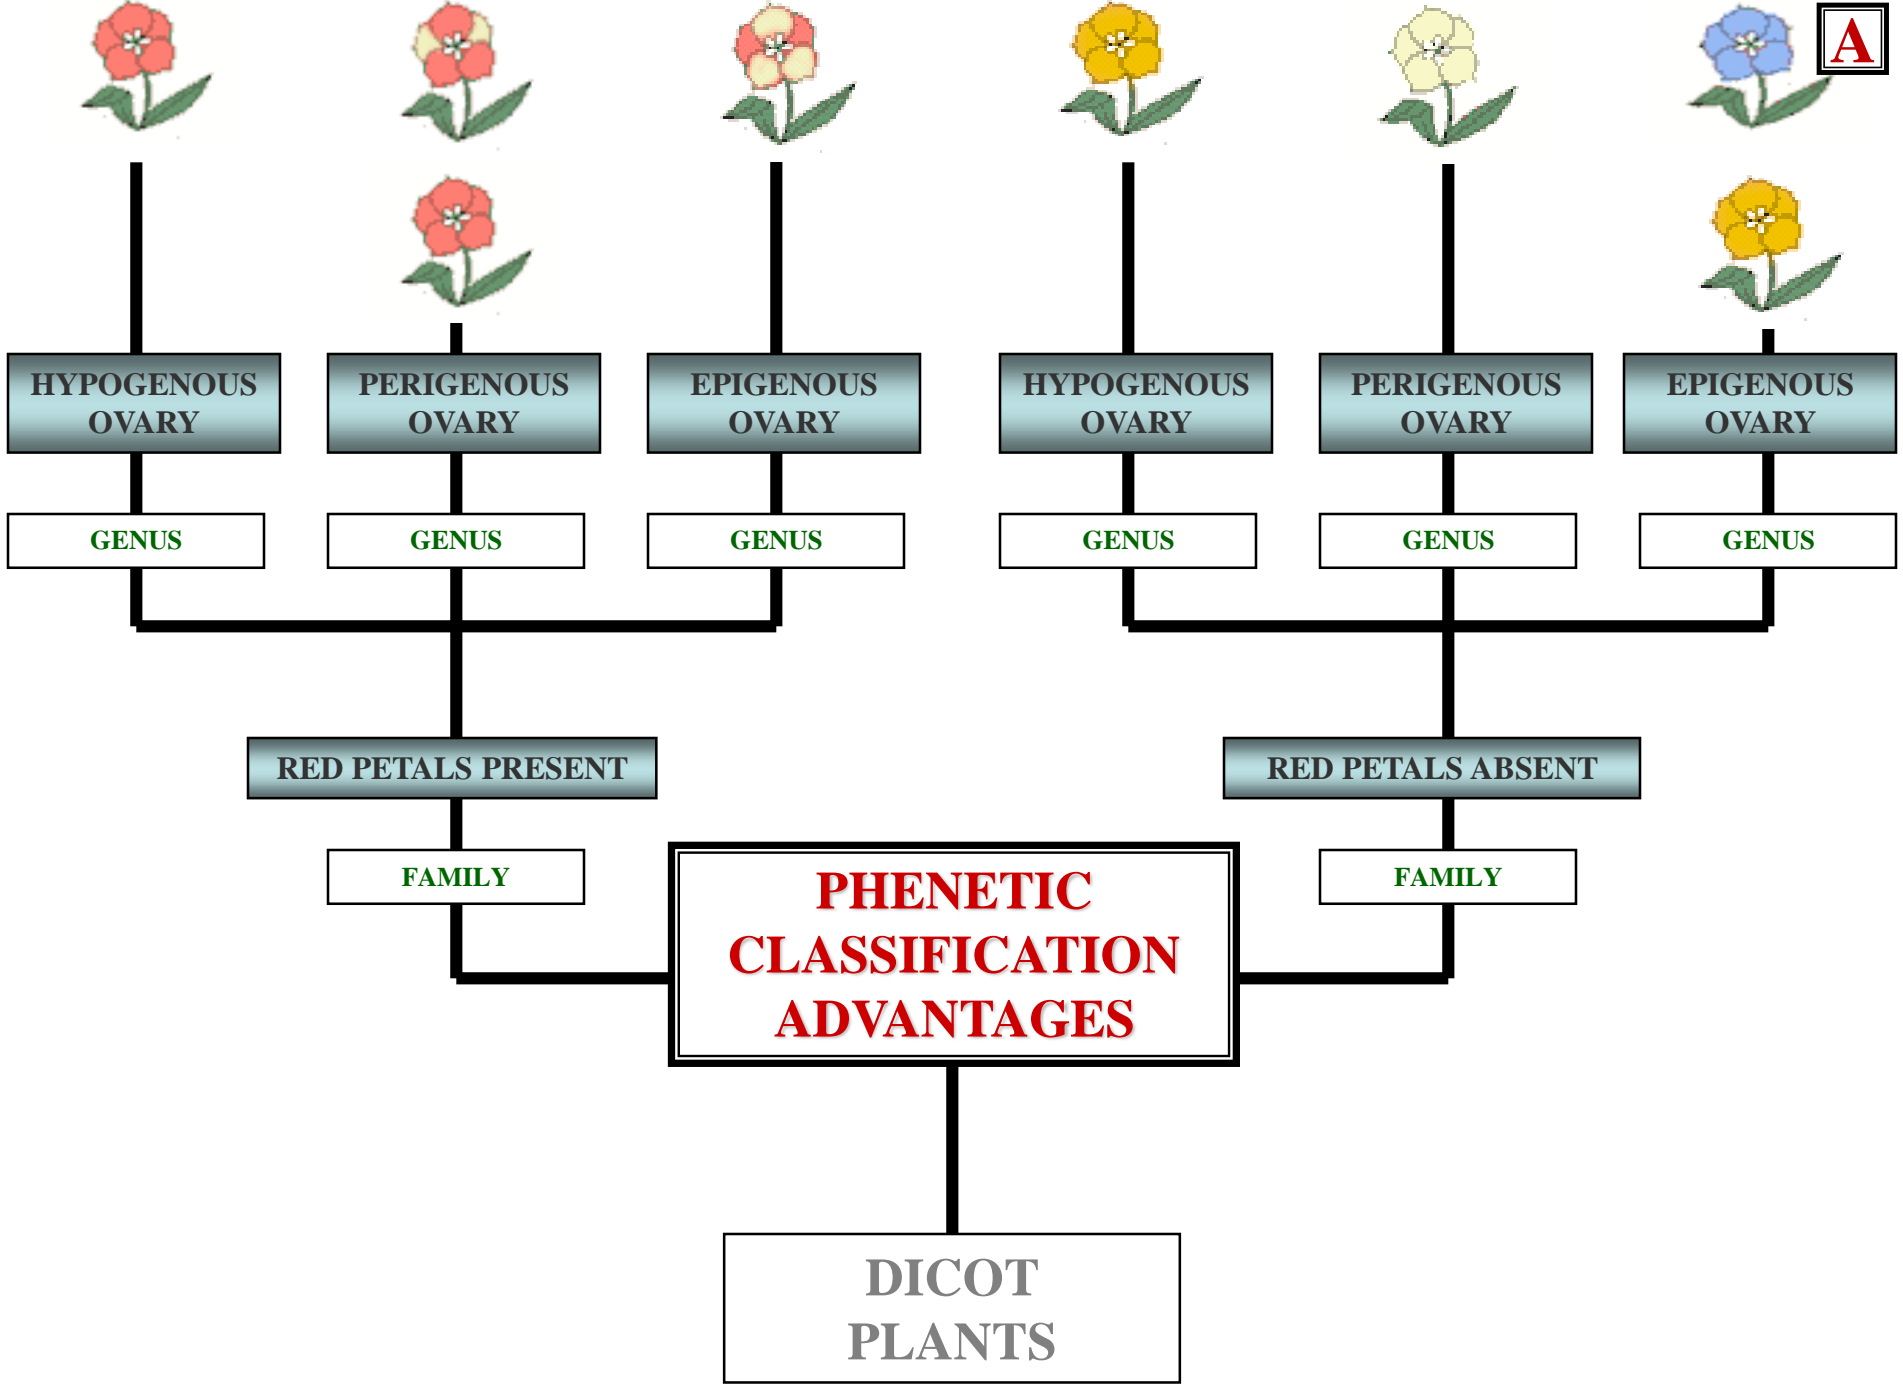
A

HYPOGENOUS OVARY

PERIGENOUS OVARY

EPIGENOUS OVARY

HYPOGENOUS OVARY

PERIGENOUS OVARY

EPIGENOUS OVARY

GENUS

GENUS

GENUS

GENUS

GENUS

GENUS

RED PETALS PRESENT

RED PETALS ABSENT

FAMILY

FAMILY

PHENETIC CLASSIFICATION ADVANTAGES

DICOT PLANTS